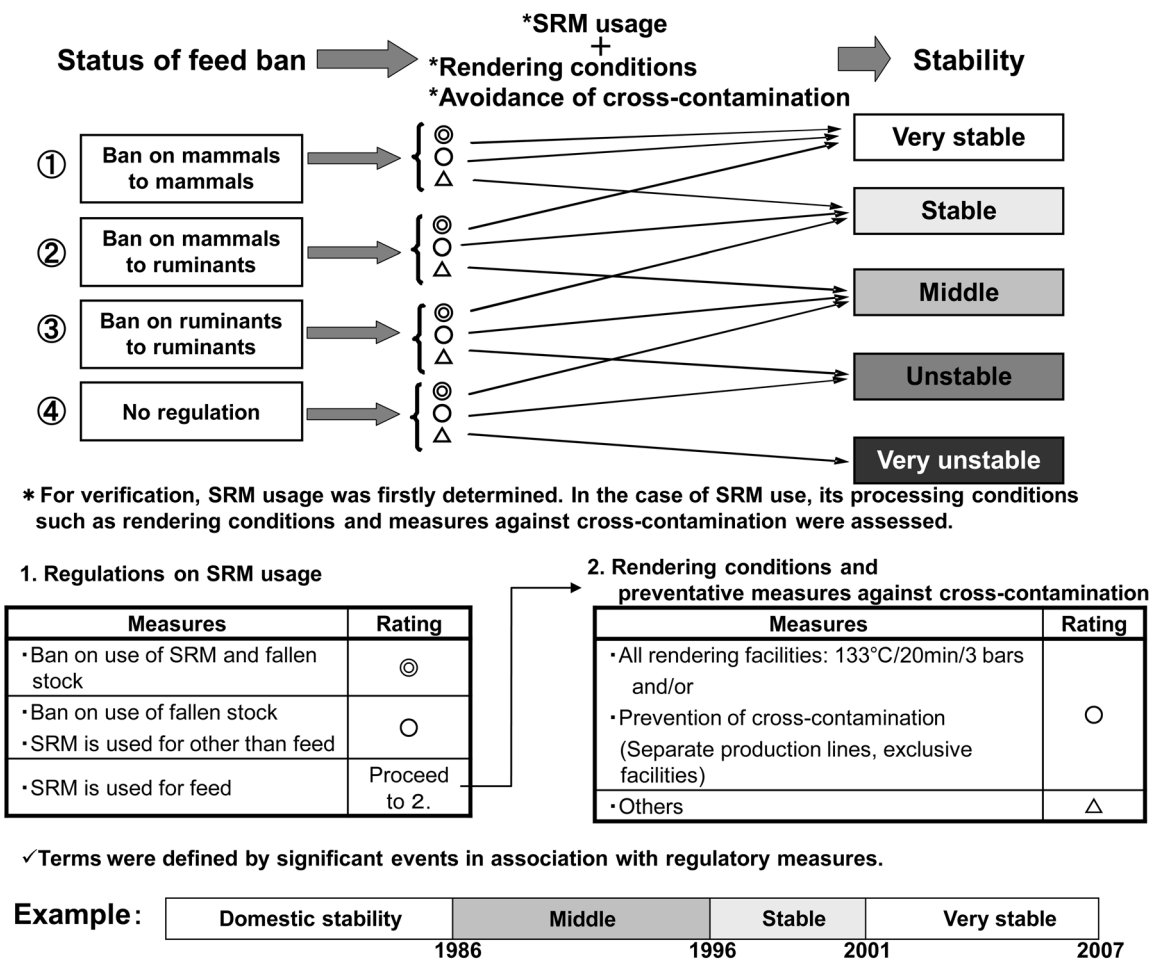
Status of feed ban

*SRM usage
+
*Rendering conditions
*Avoidance of cross-contamination

Stability

① Ban on mammals to mammals
◎
○
△

② Ban on mammals to ruminants
◎
○
△

③ Ban on ruminants to ruminants
◎
○
△

④ No regulation
◎
○
△

Very stable

Stable

Middle

Unstable

Very unstable

* For verification, SRM usage was firstly determined. In the case of SRM use, its processing conditions such as rendering conditions and measures against cross-contamination were assessed.

1. Regulations on SRM usage

| Measures | Rating |
|---|---|
| ・Ban on use of SRM and fallen stock | ◎ |
| ・Ban on use of fallen stock<br>・SRM is used for other than feed | ○ |
| ・SRM is used for feed | Proceed to 2. |

2. Rendering conditions and preventative measures against cross-contamination

| Measures | Rating |
|---|---|
| ・All rendering facilities: 133°C/20min/3 bars and/or<br>・Prevention of cross-contamination (Separate production lines, exclusive facilities) | ○ |
| ・Others | △ |

✓Terms were defined by significant events in association with regulatory measures.

Example: Domestic stability | Middle | Stable | Very stable
1986 1996 2001 2007